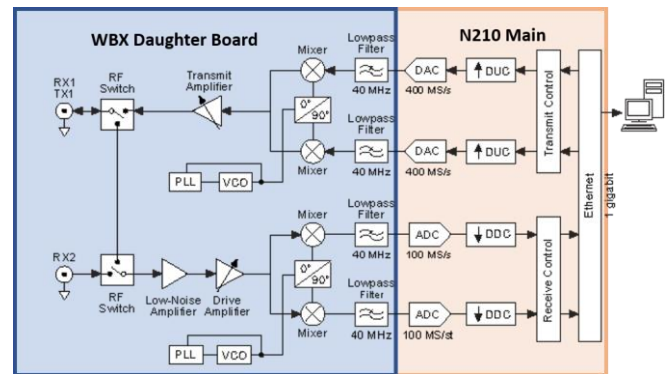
WBX Daughter Board

N210 Main

RX1
TX1

RF
Switch

Transmit
Amplifier

Mixer

Lowpass
Filter

40 MHz

DAC

400 MS/s

DUC

Transmit Control

Ethernet
1 gigabit

0°
90°

Mixer

Lowpass
Filter

40 MHz

DAC

400 MS/s

DUC

PLL

VCO

Mixer

Lowpass
Filter

40 MHz

ADC

100 MS/s

DDC

Receive Control

RX2

RF
Switch

Low-Noise
Amplifier

Drive
Amplifier

0°
90°

Mixer

Lowpass
Filter

40 MHz

ADC

100 MS/st

DDC

PLL

VCO